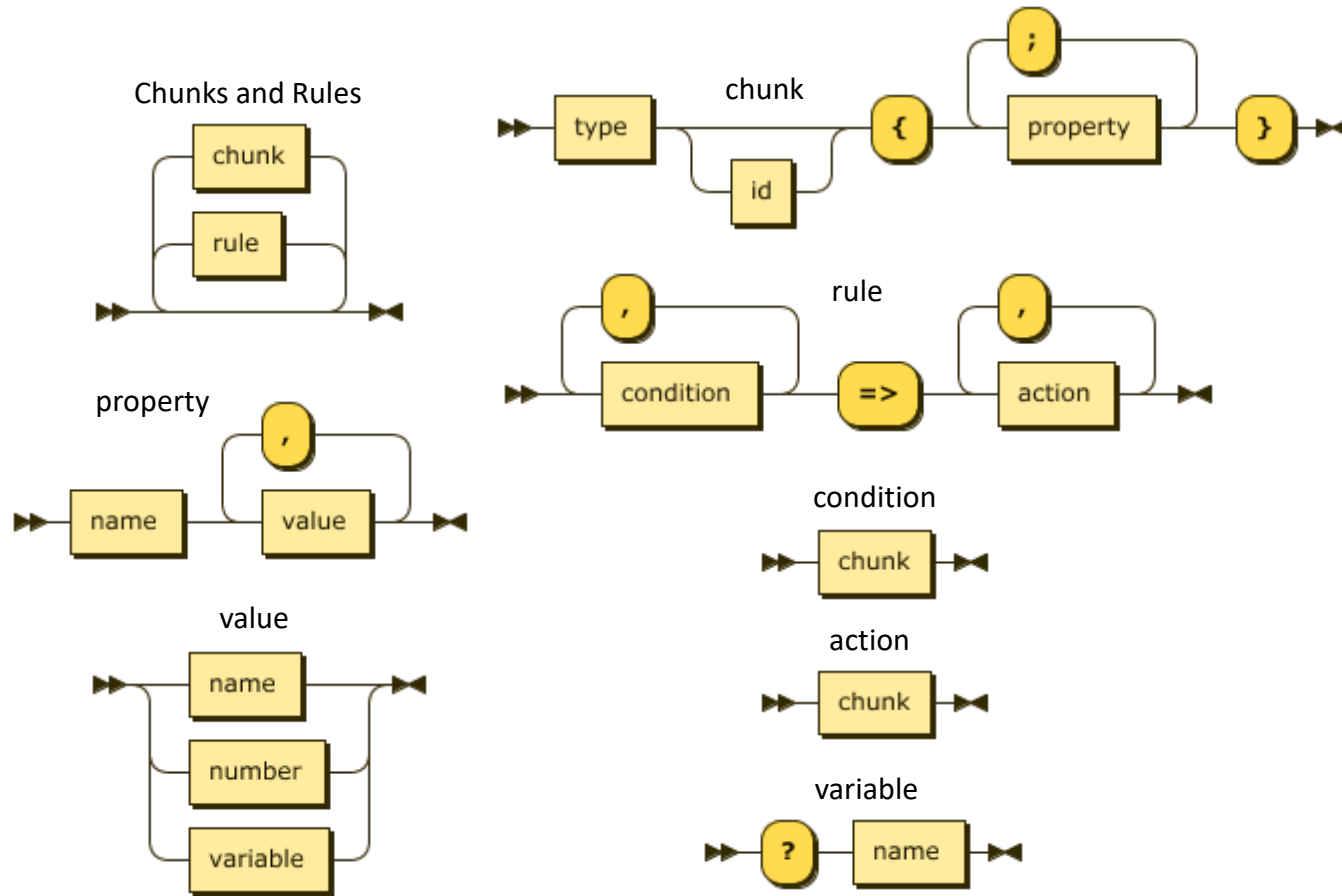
Chunks and Rules

chunk

rule

chunk

type

id

{

;

property

}

rule

,

condition

=>

,

action

property

name

,

value

condition

chunk

value

name

number

variable

action

chunk

variable

?

name